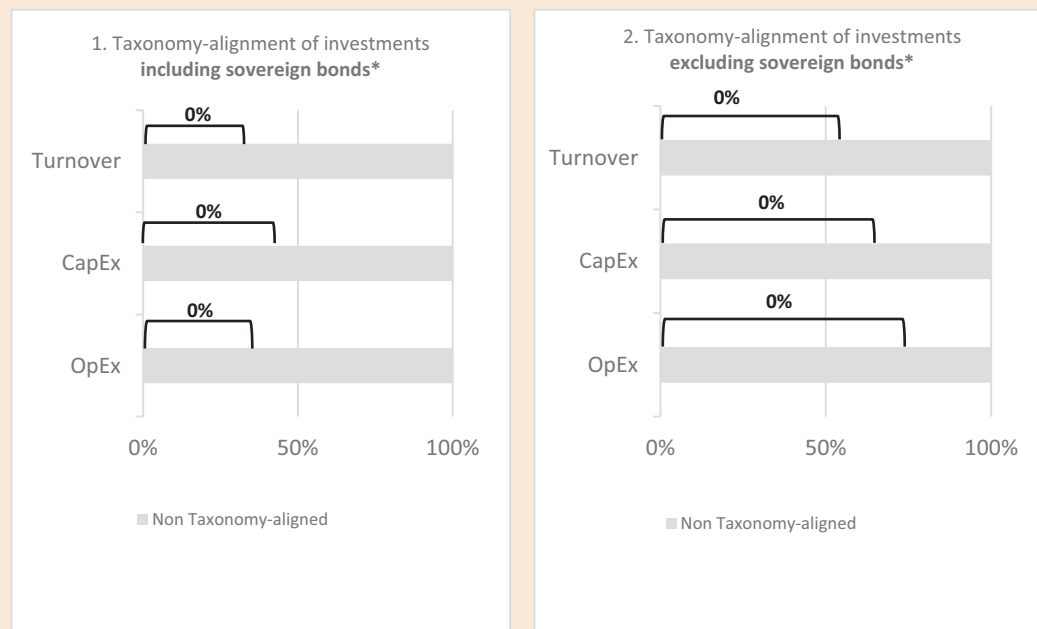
1. Taxonomy-alignment of investments **including sovereign bonds***

0%

Turnover

0%

CapEx

0%

OpEx

0% 50% 100%

Non Taxonomy-aligned

2. Taxonomy-alignment of investments **excluding sovereign bonds***

0%

Turnover

0%

CapEx

0%

OpEx

0% 50% 100%

Non Taxonomy-aligned